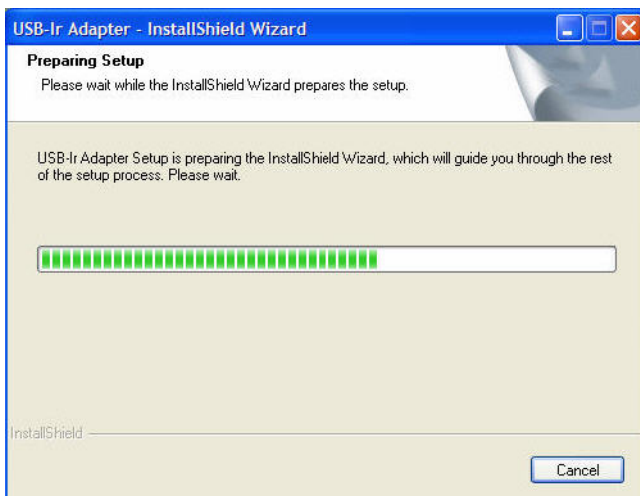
USB-Ir Adapter - InstallShield Wizard

Preparing Setup

Please wait while the InstallShield Wizard prepares the setup.

USB-Ir Adapter Setup is preparing the InstallShield Wizard, which will guide you through the rest of the setup process. Please wait.

InstallShield

Cancel